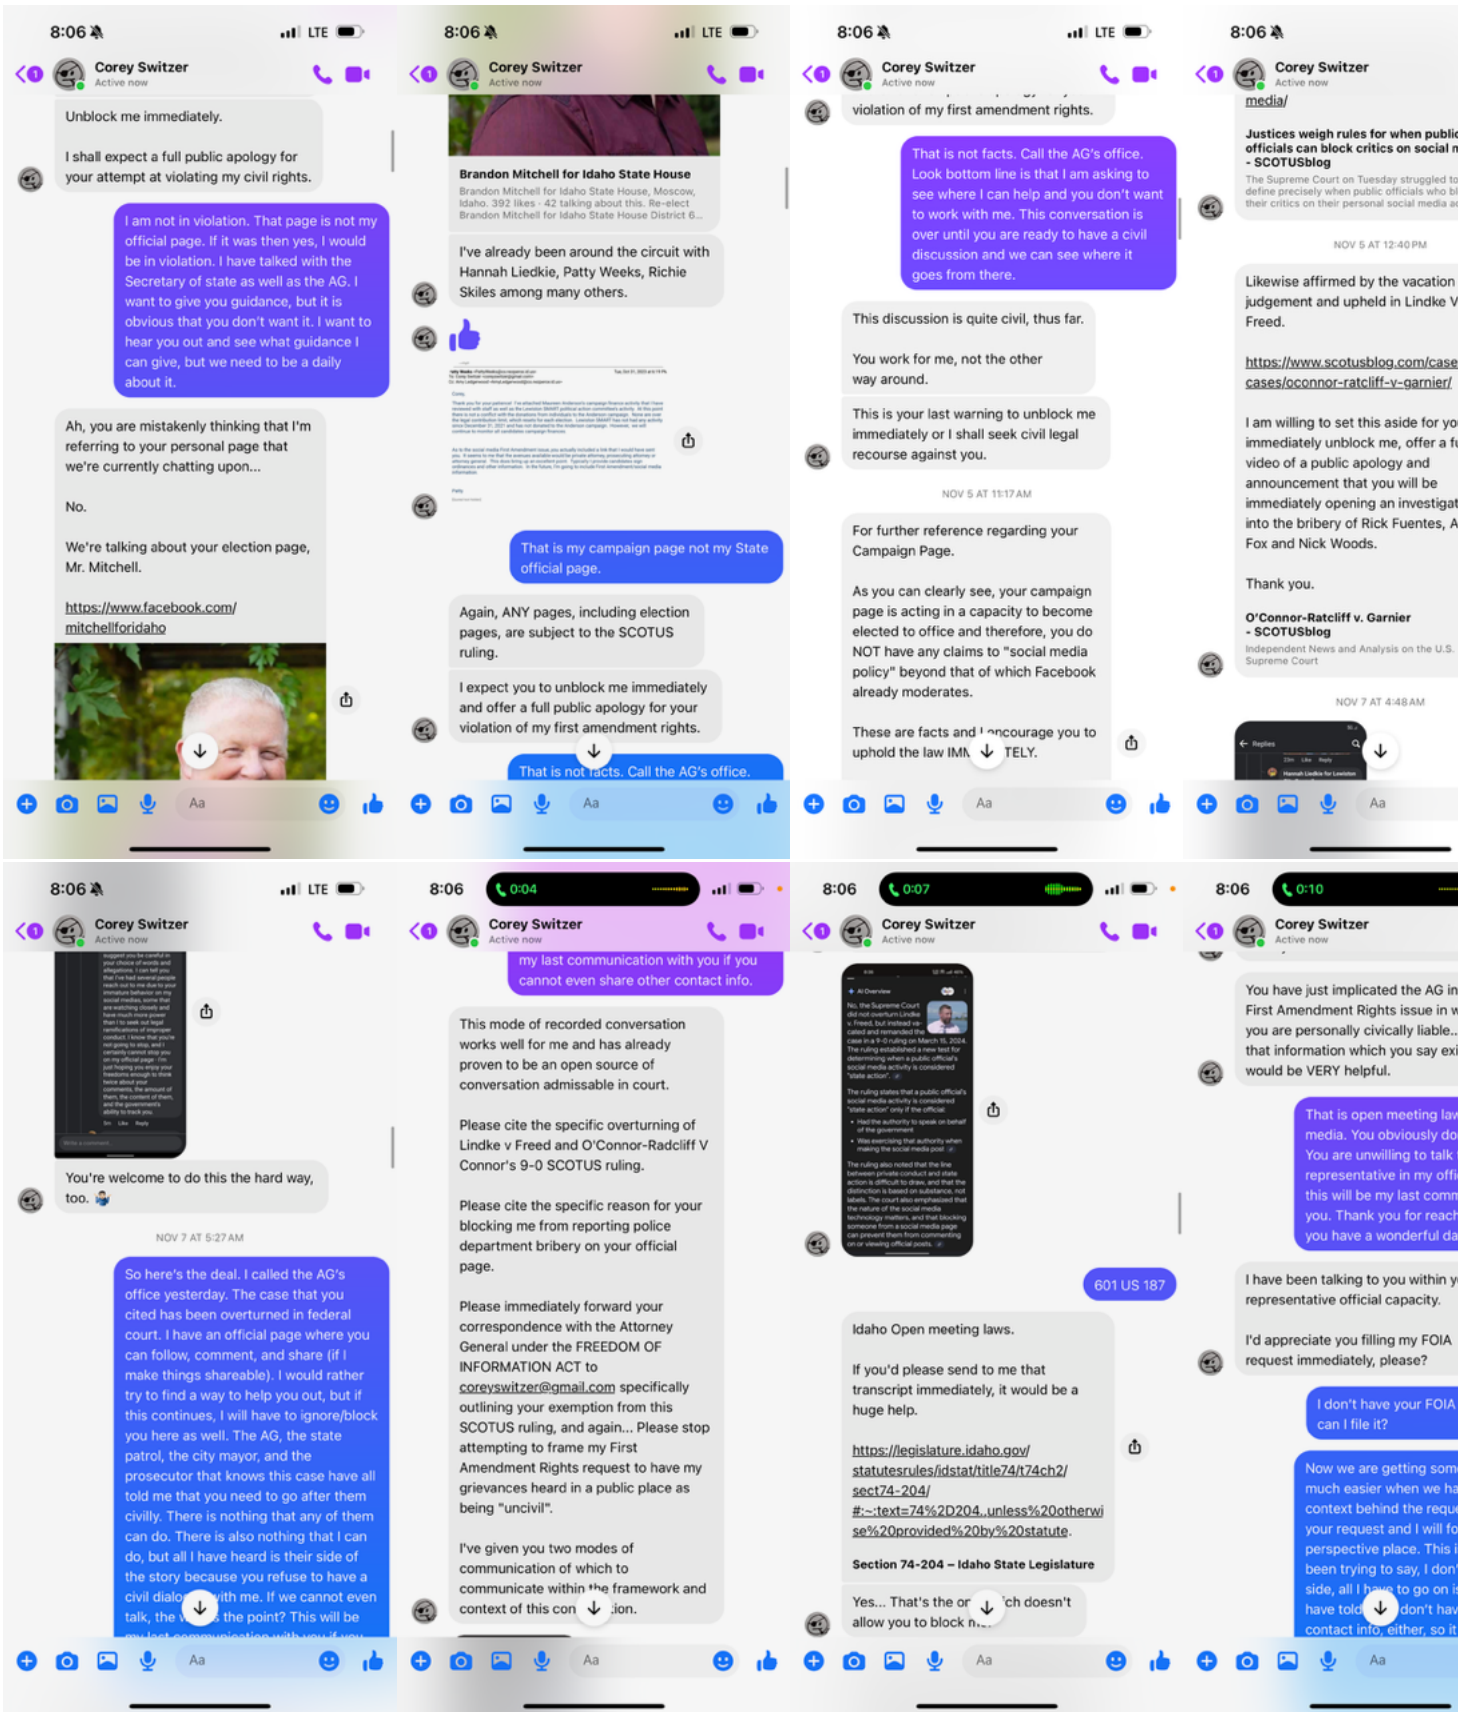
8:06 LTE
Corey Switzer
Active now

Unblock me immediately.

I shall expect a full public apology for your attempt at violating my civil rights.

I am not in violation. That page is not my official page. If it was then yes, I would be in violation. I have talked with the Secretary of state as well as the AG. I want to give you guidance, but it is obvious that you don't want it. I want to hear you out and see what guidance I can give, but we need to be a daily about it.

Ah, you are mistakenly thinking that I'm referring to your personal page that we're currently chatting upon...

No.

We're talking about your election page, Mr. Mitchell.

https://www.facebook.com/mitchellforidaho

Aa

8:06 LTE
Corey Switzer
Active now

Brandon Mitchell for Idaho State House
Brandon Mitchell for Idaho State House, Moscow, Idaho. 392 likes · 42 talking about this. Re-elect Brandon Mitchell for Idaho State House District 6...

I've already been around the circuit with Hannah Liedkie, Patty Weeks, Richie Skiles among many others.

That is my campaign page not my State official page.

Again, ANY pages, including election pages, are subject to the SCOTUS ruling.

I expect you to unblock me immediately and offer a full public apology for your violation of my first amendment rights.

That is not facts. Call the AG's office.

Aa

8:06 LTE
Corey Switzer
Active now

violation of my first amendment rights.

That is not facts. Call the AG's office. Look bottom line is that I am asking to see where I can help and you don't want to work with me. This conversation is over until you are ready to have a civil discussion and we can see where it goes from there.

This discussion is quite civil, thus far.

You work for me, not the other way around.

This is your last warning to unblock me immediately or I shall seek civil legal recourse against you.

NOV 5 AT 11:17 AM

For further reference regarding your Campaign Page.

As you can clearly see, your campaign page is acting in a capacity to become elected to office and therefore, you do NOT have any claims to "social media policy" beyond that of which Facebook already moderates.

These are facts and I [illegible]ncourage you to uphold the law IMM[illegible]TELY.

Aa

8:06
Corey Switzer
Active now

media/

Justices weigh rules for when public officials can block critics on social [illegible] - SCOTUSblog
The Supreme Court on Tuesday struggled to define precisely when public officials who bl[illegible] their critics on their personal social media ac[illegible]

NOV 5 AT 12:40 PM

Likewise affirmed by the vacation judgement and upheld in Lindke V Freed.

https://www.scotusblog.com/case cases/oconnor-ratcliff-v-garnier/

I am willing to set this aside for yo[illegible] immediately unblock me, offer a fu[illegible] video of a public apology and announcement that you will be immediately opening an investigat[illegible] into the bribery of Rick Fuentes, A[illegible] Fox and Nick Woods.

Thank you.

O'Connor-Ratcliff v. Garnier - SCOTUSblog
Independent News and Analysis on the U.S. Supreme Court

NOV 7 AT 4:48 AM

Aa

8:06 LTE
Corey Switzer
Active now

You're welcome to do this the hard way, too.

NOV 7 AT 5:27 AM

So here's the deal. I called the AG's office yesterday. The case that you cited has been overturned in federal court. I have an official page where you can follow, comment, and share (if I make things shareable). I would rather try to find a way to help you out, but if this continues, I will have to ignore/block you here as well. The AG, the state patrol, the city mayor, and the prosecutor that knows this case have all told me that you need to go after them civilly. There is nothing that any of them can do. There is also nothing that I can do, but all I have heard is their side of the story because you refuse to have a civil dialo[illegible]with me. If we cannot even talk, the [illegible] the point? This will be

Aa

8:06 0:04
Corey Switzer
Active now

my last communication with you if you cannot even share other contact info.

This mode of recorded conversation works well for me and has already proven to be an open source of conversation admissable in court.

Please cite the specific overturning of Lindke v Freed and O'Connor-Radcliff V Connor's 9-0 SCOTUS ruling.

Please cite the specific reason for your blocking me from reporting police department bribery on your official page.

Please immediately forward your correspondence with the Attorney General under the FREEDOM OF INFORMATION ACT to coreyswitzer@gmail.com specifically outlining your exemption from this SCOTUS ruling, and again... Please stop attempting to frame my First Amendment Rights request to have my grievances heard in a public place as being "uncivil".

I've given you two modes of communication of which to communicate within the framework and context of this con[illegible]ion.

Aa

8:06 0:07
Corey Switzer
Active now

601 US 187

Idaho Open meeting laws.

If you'd please send to me that transcript immediately, it would be a huge help.

https://legislature.idaho.gov/statutesrules/idstat/title74/t74ch2/sect74-204/#:~:text=74%2D204.,unless%20otherwise%20provided%20by%20statute.

Section 74-204 – Idaho State Legislature

Yes... That's the or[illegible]ch doesn't allow you to block m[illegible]

Aa

8:06 0:10
Corey Switzer
Active now

You have just implicated the AG in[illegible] First Amendment Rights issue in w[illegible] you are personally civically liable.. that information which you say exi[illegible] would be VERY helpful.

That is open meeting law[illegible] media. You obviously do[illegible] You are unwilling to talk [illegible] representative in my offi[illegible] this will be my last comm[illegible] you. Thank you for reach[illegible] you have a wonderful da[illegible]

I have been talking to you within y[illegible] representative official capacity.

I'd appreciate you filling my FOIA request immediately, please?

I don't have your FOIA can I file it?

Now we are getting som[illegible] much easier when we ha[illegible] context behind the reque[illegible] your request and I will fo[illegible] perspective place. This i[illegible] been trying to say, I don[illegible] side, all I h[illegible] to go on is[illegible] have told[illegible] don't hav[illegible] contact info, either, so it

Aa